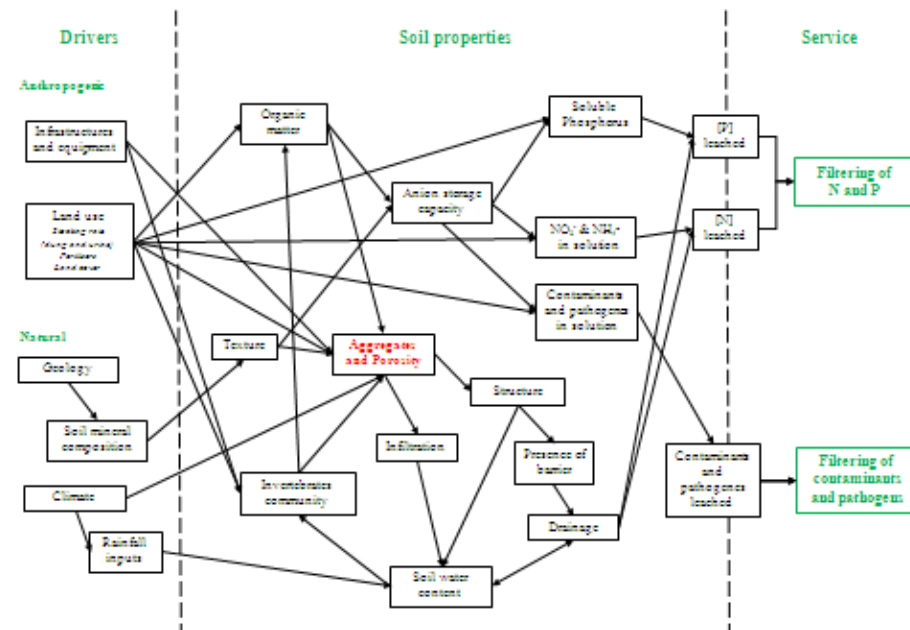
Drivers

Soil properties

Service

Anthropogenic

Infrastructures and equipment

Land use
Stocking rate
(dung and urine)
Fertilizers
Sand cover

Natural

Geology

Soil mineral composition

Climate

Rainfall inputs

Organic matter

Texture

Invertebrates community

Anion storage capacity

Aggregates and Porosity

Infiltration

Structure

Presence of barrier

Drainage

Soil water content

Soluble Phosphorus

$NO_3^-$ & $NH_4^+$ in solution

Contaminants and pathogens in solution

[P] leached

[N] leached

Contaminants and pathogens leached

Filtering of N and P

Filtering of contaminants and pathogens